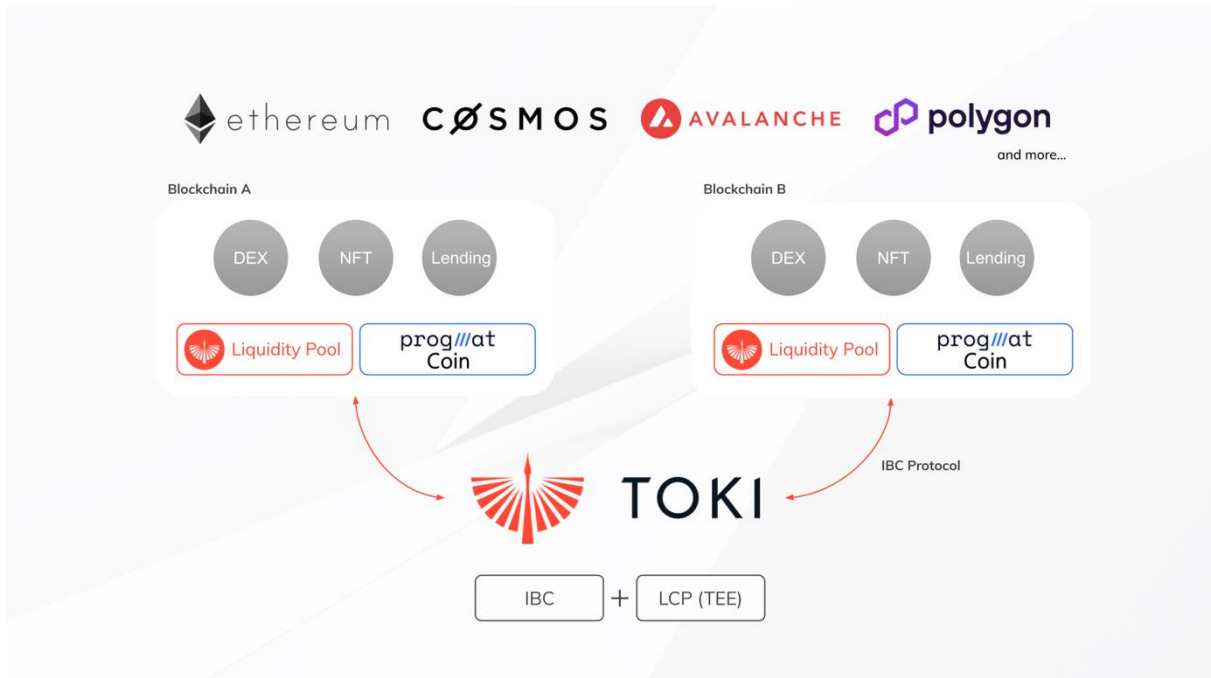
ethereum COSMOS AVALANCHE polygon

and more...

Blockchain A

DEX NFT Lending

Liquidity Pool

prog///at Coin

Blockchain B

DEX NFT Lending

Liquidity Pool

prog///at Coin

IBC Protocol

TOKI

IBC + LCP (TEE)